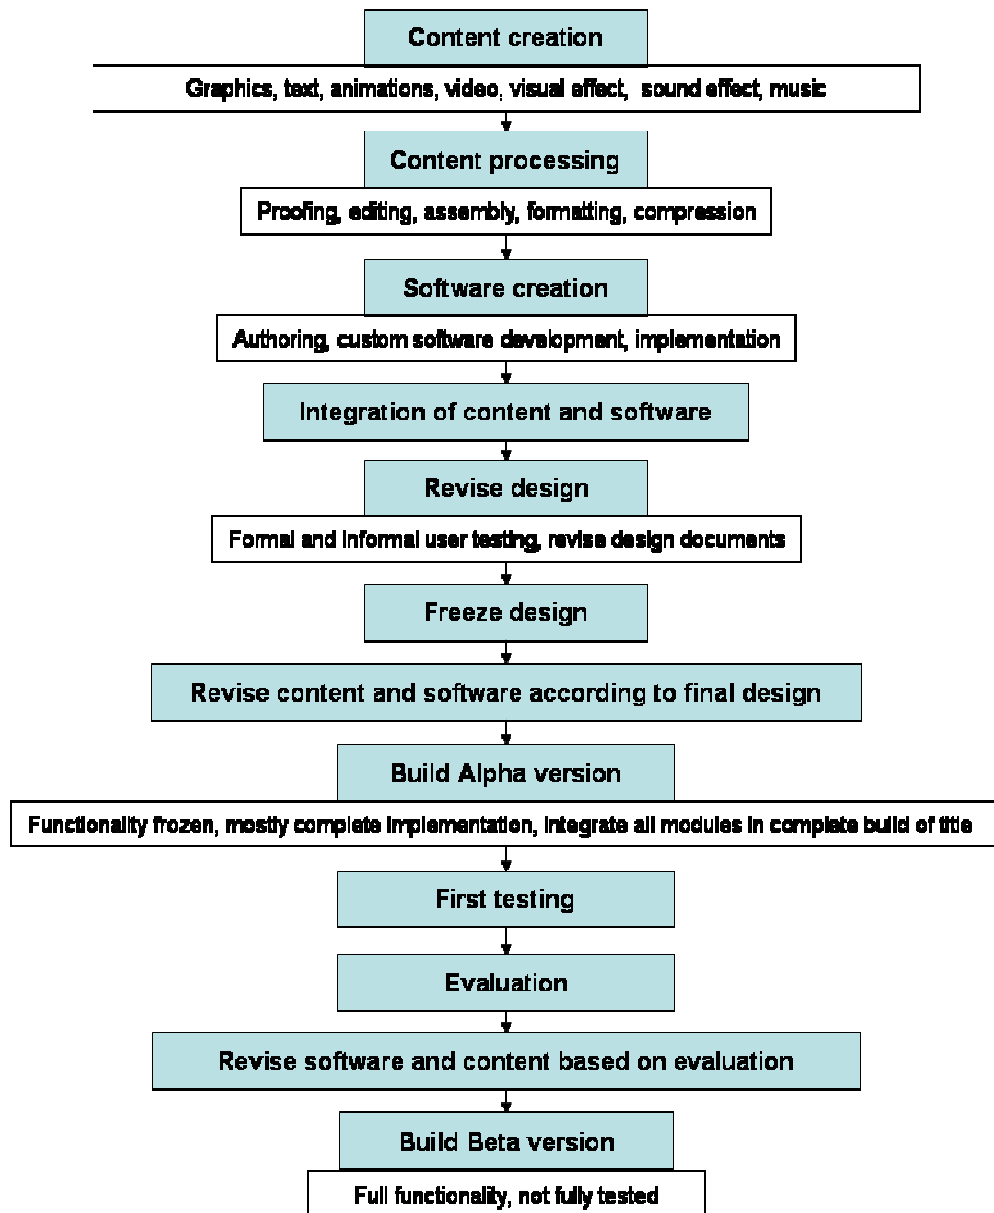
Content creation

Graphics, text, animations, video, visual effect, sound effect, music

Content processing

Proofing, editing, assembly, formatting, compression

Software creation

Authoring, custom software development, implementation

Integration of content and software

Revise design

Formal and informal user testing, revise design documents

Freeze design

Revise content and software according to final design

Build Alpha version

Functionality frozen, mostly complete implementation, integrate all modules in complete build of title

First testing

Evaluation

Revise software and content based on evaluation

Build Beta version

Full functionality, not fully tested